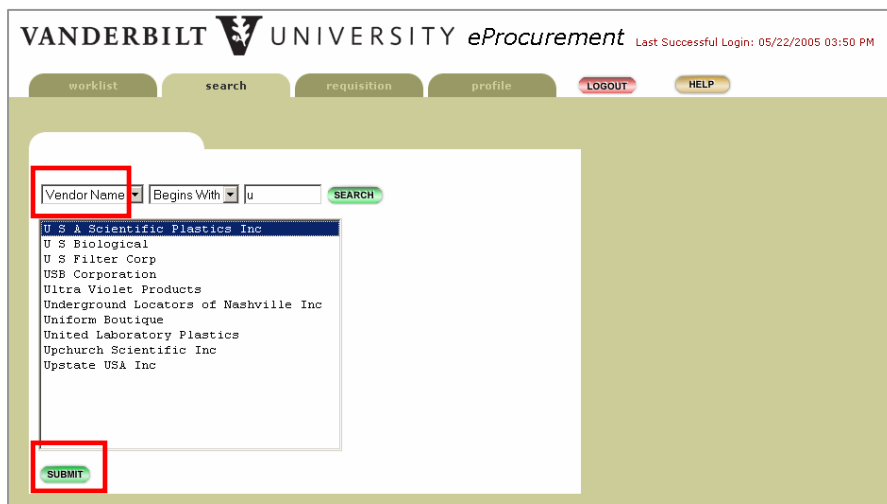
VANDERBILT UNIVERSITY eProcurement Last Successful Login: 05/22/2005 03:50 PM

worklist search requisition profile LOGOUT HELP

Vendor Name Begins With u SEARCH

U S A Scientific Plastics Inc
U S Biological
U S Filter Corp
USB Corporation
Ultra Violet Products
Underground Locators of Nashville Inc
Uniform Boutique
United Laboratory Plastics
Upchurch Scientific Inc
Upstate USA Inc

SUBMIT